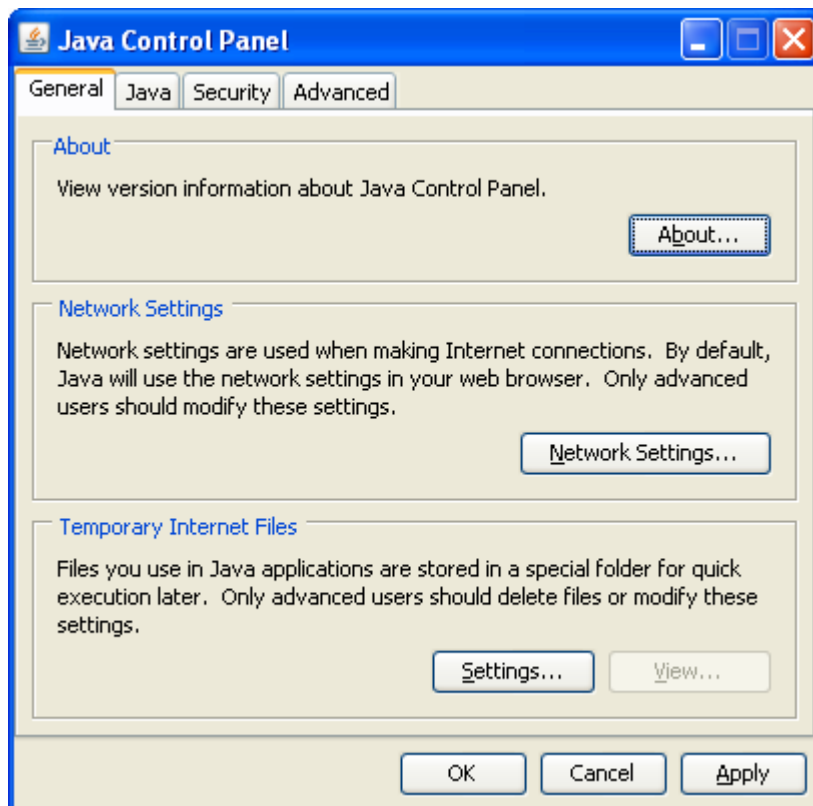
Java Control Panel

General | Java | Security | Advanced

About

View version information about Java Control Panel.

About...

Network Settings

Network settings are used when making Internet connections. By default, Java will use the network settings in your web browser. Only advanced users should modify these settings.

Network Settings...

Temporary Internet Files

Files you use in Java applications are stored in a special folder for quick execution later. Only advanced users should delete files or modify these settings.

Settings... View...

OK Cancel Apply